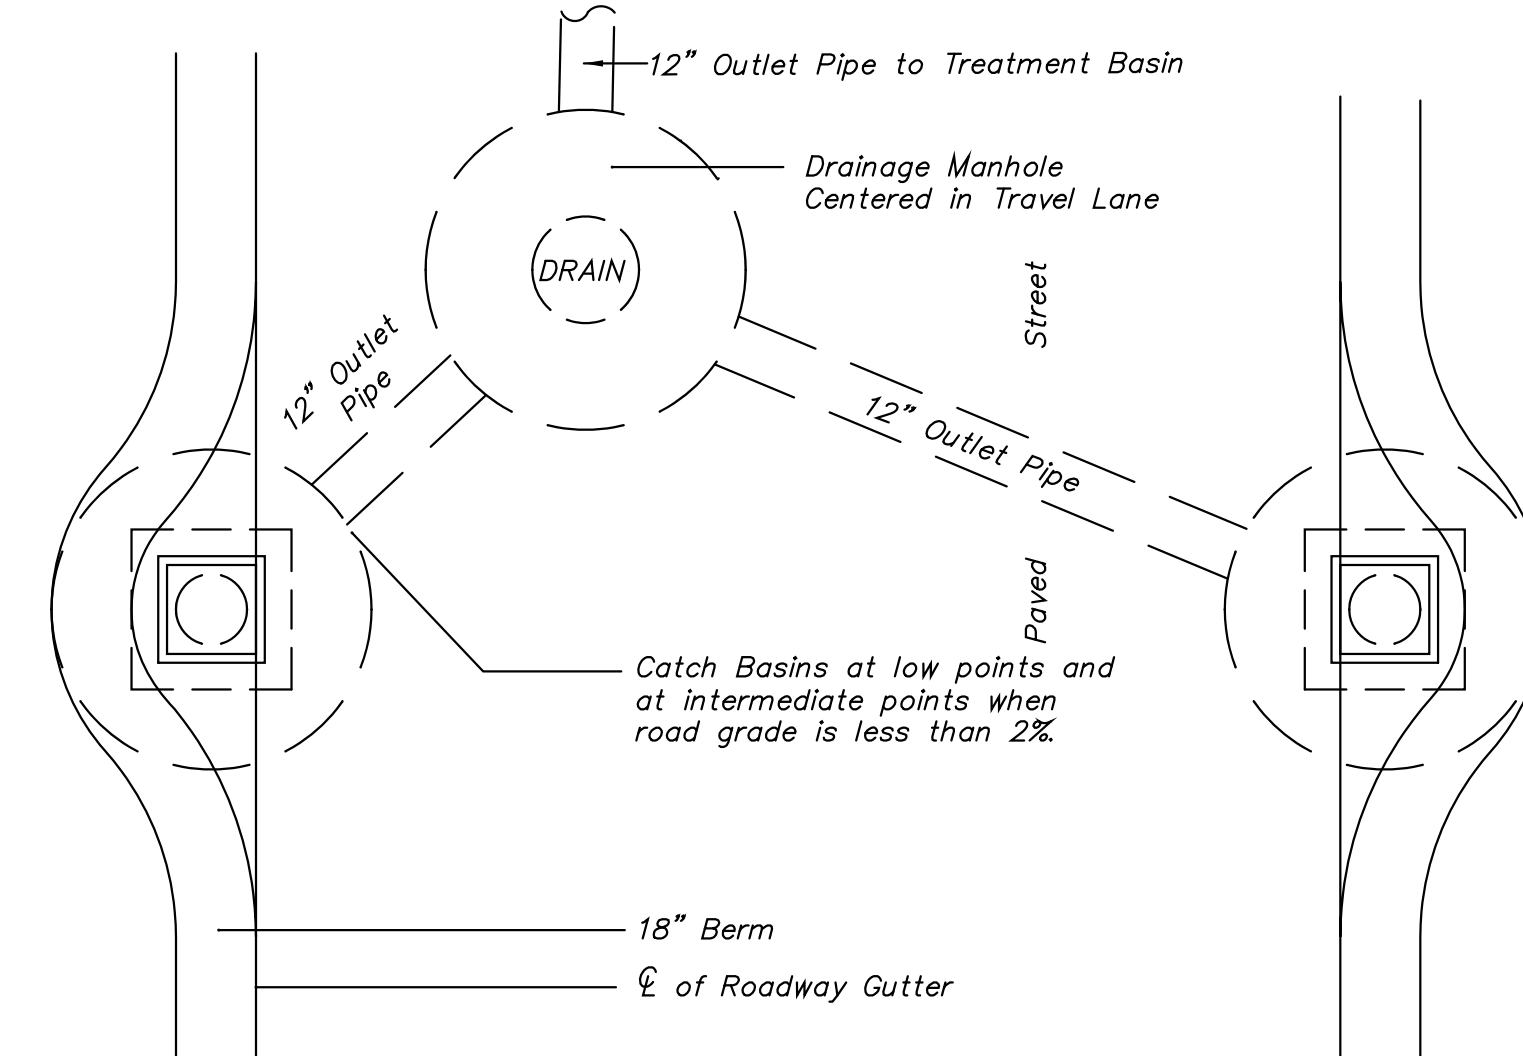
12" Outlet Pipe to Treatment Basin

Drainage Manhole
Centered in Travel Lane

DRAIN

Street

12" Outlet Pipe

12" Outlet Pipe

Paved

Catch Basins at low points and at intermediate points when road grade is less than 2%.

18" Berm

℄ of Roadway Gutter